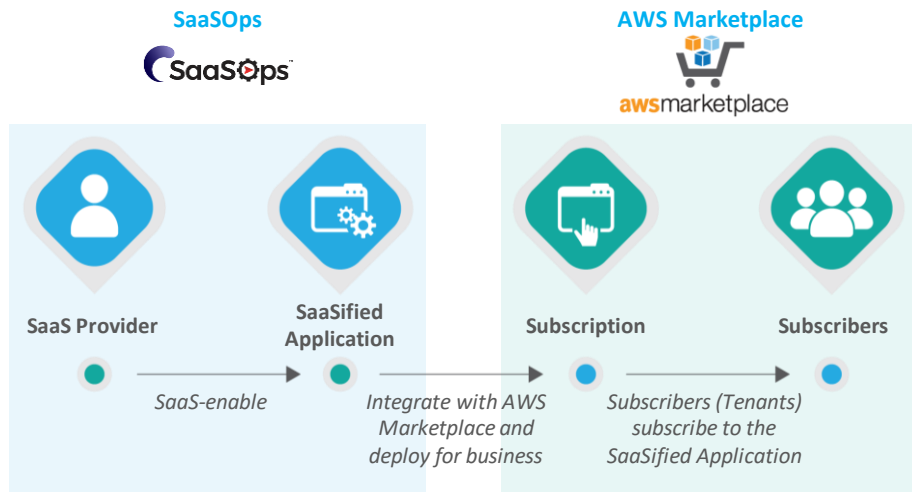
SaaSOps

SaaSOps

AWS Marketplace

awsmarketplace

SaaS Provider

SaaSified Application

Subscription

Subscribers

SaaS-enable

Integrate with AWS Marketplace and deploy for business

Subscribers (Tenants) subscribe to the SaaSified Application